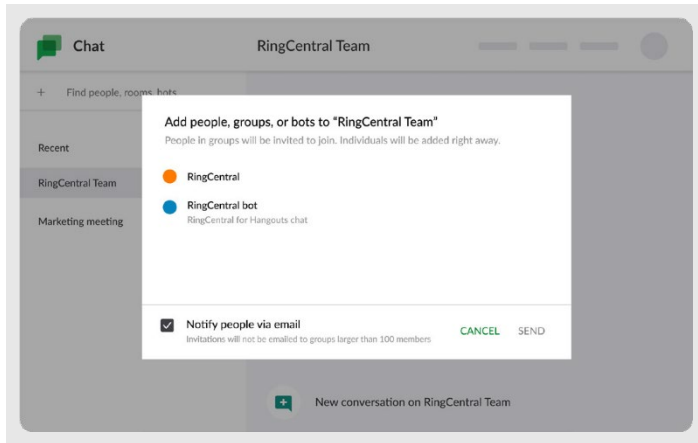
Chat

RingCentral Team

+ Find people, rooms, bots

Recent

RingCentral Team

Marketing meeting

Add people, groups, or bots to "RingCentral Team"

People in groups will be invited to join. Individuals will be added right away.

RingCentral

RingCentral bot
RingCentral for Hangouts chat

Notify people via email
Invitations will not be emailed to groups larger than 100 members

CANCEL SEND

New conversation on RingCentral Team